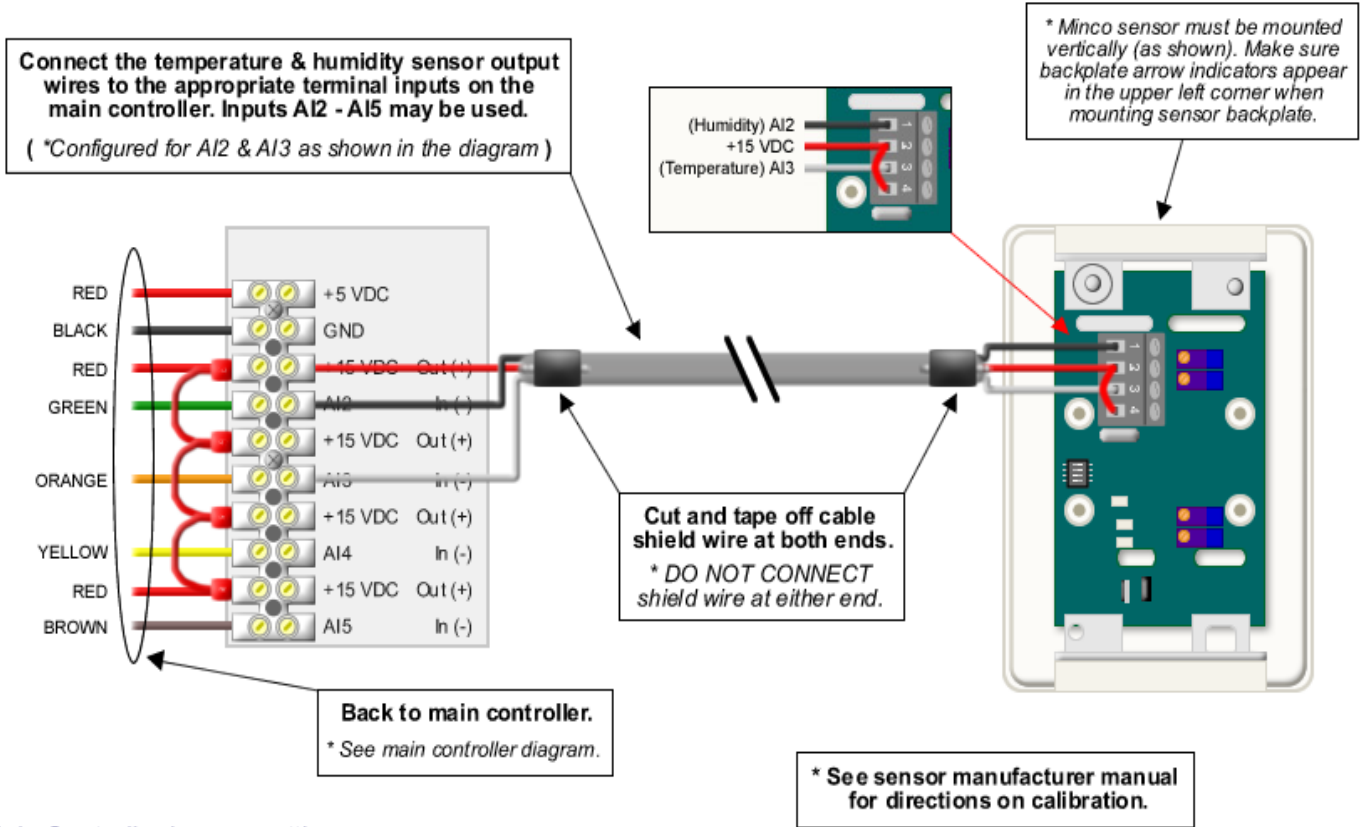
Connect the temperature & humidity sensor output wires to the appropriate terminal inputs on the main controller. Inputs AI2 - AI5 may be used.

( *Configured for AI2 & AI3 as shown in the diagram )

* Minco sensor must be mounted vertically (as shown). Make sure backplate arrow indicators appear in the upper left corner when mounting sensor backplate.

(Humidity) AI2
+15 VDC
(Temperature) AI3
1
2
3
4

RED
BLACK
RED
GREEN
ORANGE
YELLOW
RED
BROWN

+5 VDC
GND
+15 VDC Out (+)
AI2 In (-)
+15 VDC Out (+)
AI3 In (-)
+15 VDC Out (+)
AI4 In (-)
+15 VDC Out (+)
AI5 In (-)

1
2
3
4

Cut and tape off cable shield wire at both ends.

* DO NOT CONNECT shield wire at either end.

Back to main controller.

* See main controller diagram.

* See sensor manufacturer manual for directions on calibration.